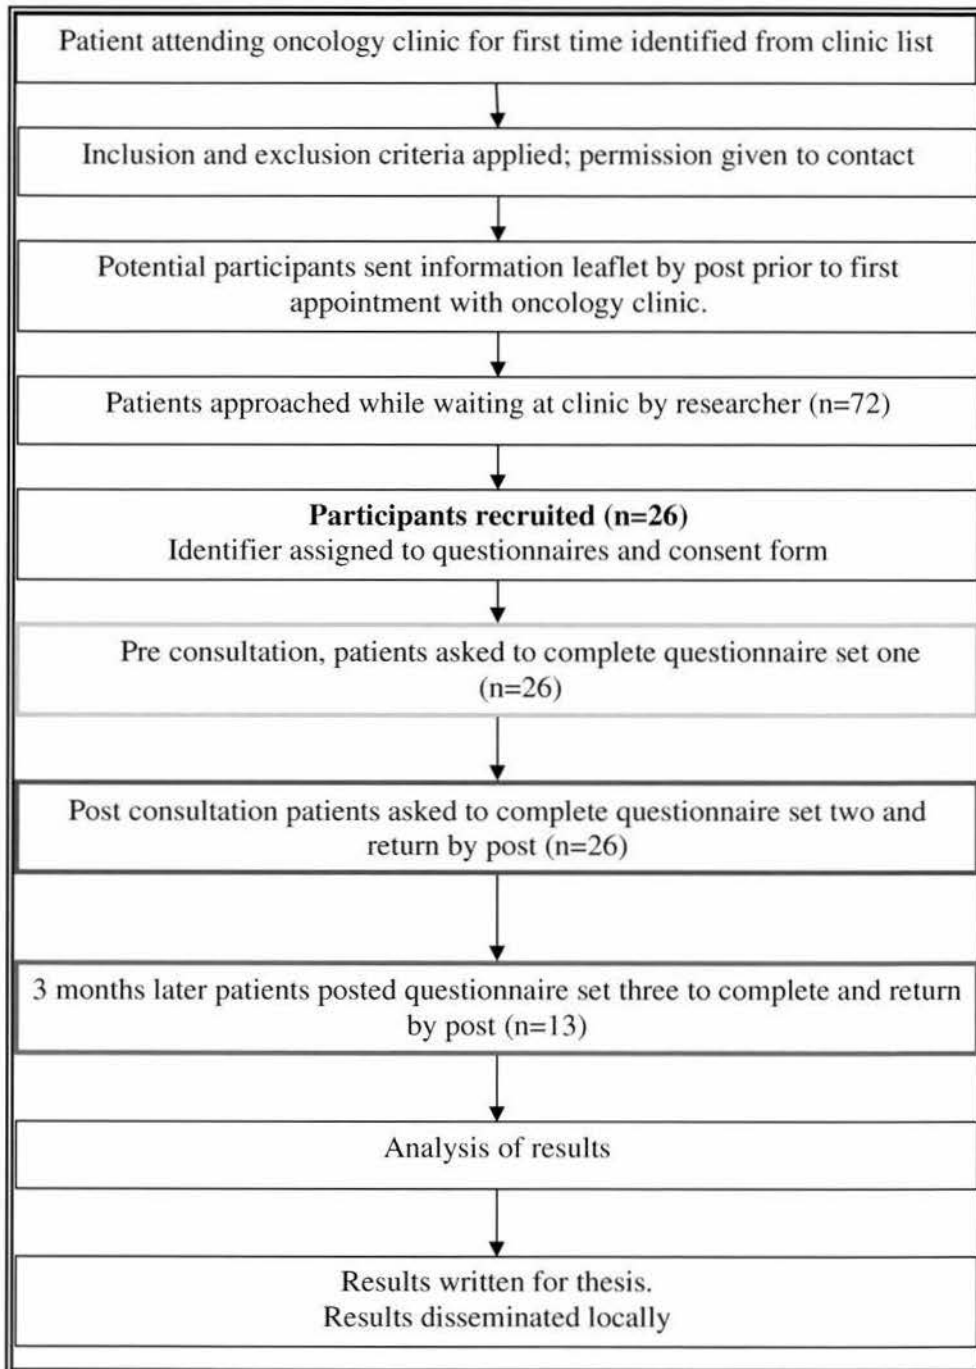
Patient attending oncology clinic for first time identified from clinic list

Inclusion and exclusion criteria applied; permission given to contact

Potential participants sent information leaflet by post prior to first appointment with oncology clinic.

Patients approached while waiting at clinic by researcher (n=72)

**Participants recruited (n=26)**
Identifier assigned to questionnaires and consent form

Pre consultation, patients asked to complete questionnaire set one (n=26)

Post consultation patients asked to complete questionnaire set two and return by post (n=26)

3 months later patients posted questionnaire set three to complete and return by post (n=13)

Analysis of results

Results written for thesis.
Results disseminated locally